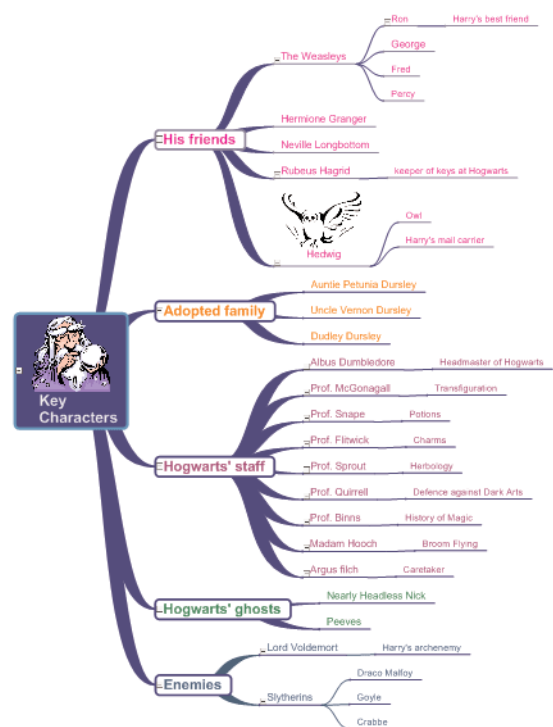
Key Characters

His friends
The Weasleys
Ron
Harry's best friend
George
Fred
Percy
Hermione Granger
Neville Longbottom
Rubeus Hagrid
keeper of keys at Hogwarts
Hedwig
Owl
Harry's mail carrier

Adopted family
Auntie Petunia Dursley
Uncle Vernon Dursley
Dudley Dursley

Hogwarts' staff
Albus Dumbledore
Headmaster of Hogwarts
Prof. McGonagall
Transfiguration
Prof. Snape
Potions
Prof. Flitwick
Charms
Prof. Sprout
Herbology
Prof. Quirrell
Defence against Dark Arts
Prof. Binns
History of Magic
Madam Hooch
Broom Flying
Argus filch
Caretaker

Hogwarts' ghosts
Nearly Headless Nick
Peeves

Enemies
Lord Voldemort
Harry's archenemy
Slytherins
Draco Malfoy
Goyle
Crabbe